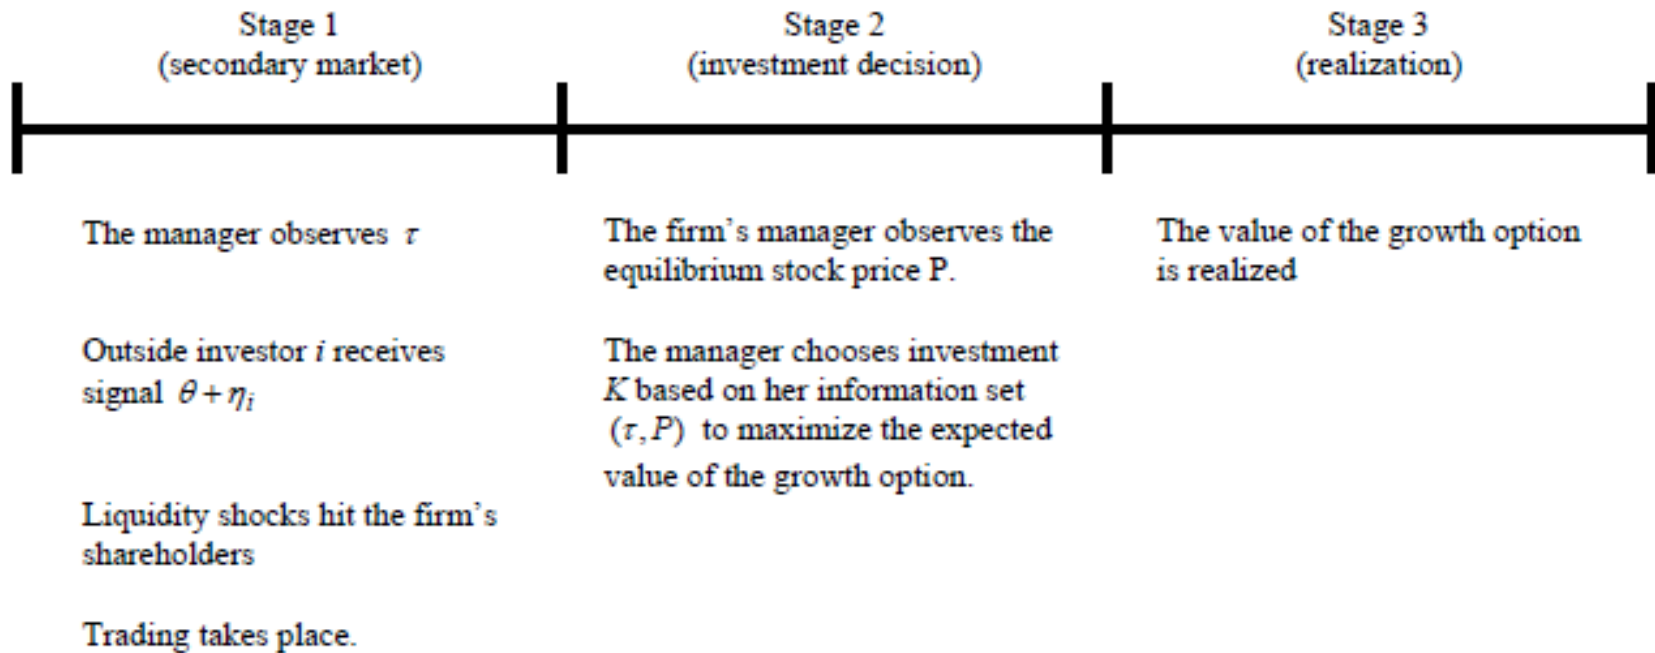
Stage 1
(secondary market)

Stage 2
(investment decision)

Stage 3
(realization)

The manager observes $\tau$

Outside investor $i$ receives signal $\theta+\eta_i$

Liquidity shocks hit the firm's shareholders

Trading takes place.

The firm's manager observes the equilibrium stock price P.

The manager chooses investment $K$ based on her information set $(\tau, P)$ to maximize the expected value of the growth option.

The value of the growth option is realized